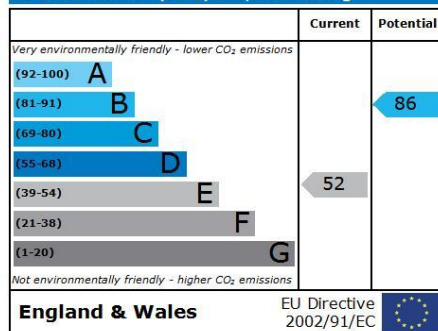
| | Current | Potential |
|---|---|---|
| Very environmentally friendly - lower $CO_2$ emissions | | |
| (92-100) A | | |
| (81-91) B | | 86 |
| (69-80) C | | |
| (55-68) D | | |
| (39-54) E | 52 | |
| (21-38) F | | |
| (1-20) G | | |
| Not environmentally friendly - higher $CO_2$ emissions | | |

England & Wales

EU Directive 2002/91/EC